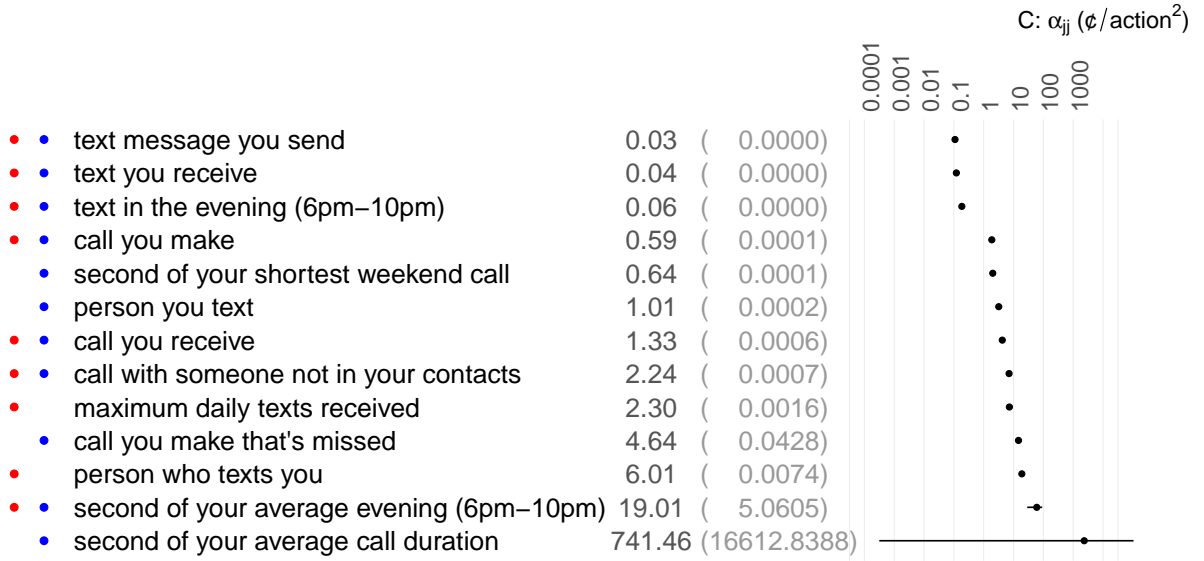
C: $\alpha_{jj}$ (¢/action$^2$)

0.0001
0.001
0.01
0.1
1
10
100
1000

| | | |
|---|---|---|
| text message you send | 0.03 | ( 0.0000) |
| text you receive | 0.04 | ( 0.0000) |
| text in the evening (6pm−10pm) | 0.06 | ( 0.0000) |
| call you make | 0.59 | ( 0.0001) |
| second of your shortest weekend call | 0.64 | ( 0.0001) |
| person you text | 1.01 | ( 0.0002) |
| call you receive | 1.33 | ( 0.0006) |
| call with someone not in your contacts | 2.24 | ( 0.0007) |
| maximum daily texts received | 2.30 | ( 0.0016) |
| call you make that's missed | 4.64 | ( 0.0428) |
| person who texts you | 6.01 | ( 0.0074) |
| second of your average evening (6pm−10pm) | 19.01 | ( 5.0605) |
| second of your average call duration | 741.46 | (16612.8388) |